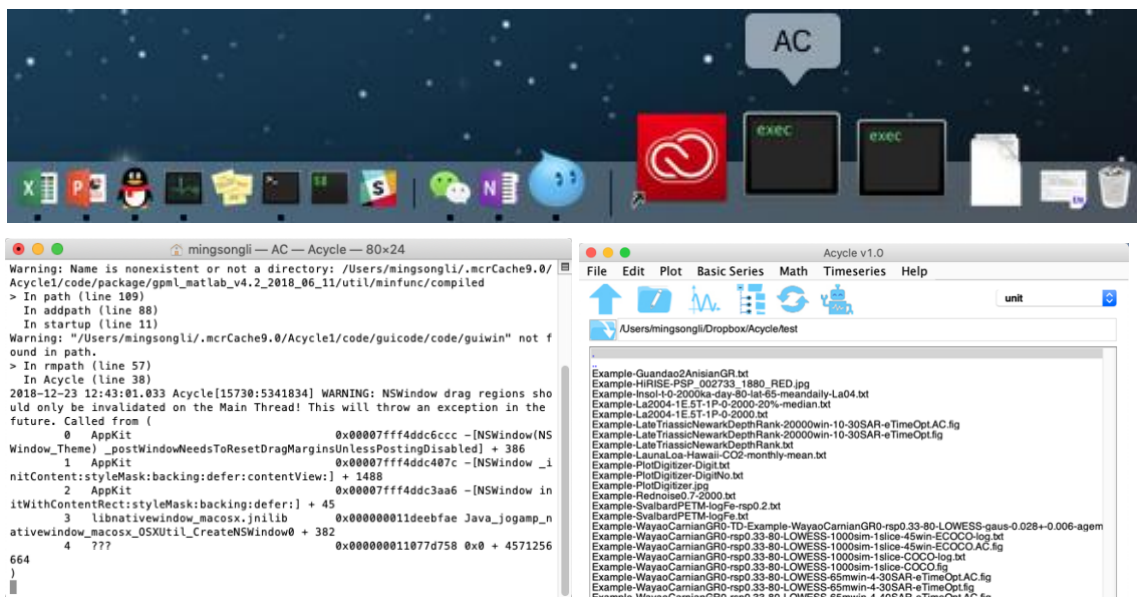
AC

exec

exec

mingsongli — AC — Acycle — 80×24

Warning: Name is nonexistent or not a directory: /Users/mingsongli/.mcrCache9.0/Acycle1/code/package/gpml_matlab_v4.2_2018_06_11/util/minfunc/compiled
> In path (line 109)
  In addpath (line 88)
  In startup (line 11)
Warning: "/Users/mingsongli/.mcrCache9.0/Acycle1/code/guicode/code/guiwin" not found in path.
> In rmpath (line 57)
  In Acycle (line 38)
2018-12-23 12:43:01.033 Acycle[15730:5341834] WARNING: NSWindow drag regions should only be invalidated on the Main Thread! This will throw an exception in the future. Called from (
	0   AppKit                              0x00007fff4ddc6ccc -[NSWindow(NSWindow_Theme) _postWindowNeedsToResetDragMarginsUnlessPostingDisabled] + 386
	1   AppKit                              0x00007fff4ddc407c -[NSWindow _initContent:styleMask:backing:defer:contentView:] + 1488
	2   AppKit                              0x00007fff4ddc3aa6 -[NSWindow initWithContentRect:styleMask:backing:defer:] + 45
	3   libnativewindow_macosx.jnilib       0x000000011deebfae Java_jogamp_nativewindow_macosx_OSXUtil_CreateNSWindow0 + 382
	4   ???                                 0x000000011077d758 0x0 + 4571256664
)

Acycle v1.0

File Edit Plot Basic Series Math Timeseries Help

unit

/Users/mingsongli/Dropbox/Acycle/test

.
..
Example-Guandao2AnisianGR.txt
Example-HiRISE-PSP_002733_1880_RED.jpg
Example-Insol-t-0-2000ka-day-80-lat-65-meandaily-La04.txt
Example-La2004-1E.5T-1P-0-2000-20%-median.txt
Example-La2004-1E.5T-1P-0-2000.txt
Example-LateTriassicNewarkDepthRank-20000win-10-30SAR-eTimeOpt.AC.fig
Example-LateTriassicNewarkDepthRank-20000win-10-30SAR-eTimeOpt.fig
Example-LateTriassicNewarkDepthRank.txt
Example-LaunaLoa-Hawaii-CO2-monthly-mean.txt
Example-PlotDigitizer-Digit.txt
Example-PlotDigitizer-DigitNo.txt
Example-PlotDigitizer.jpg
Example-Rednoise0.7-2000.txt
Example-SvalbardPETM-logFe-rsp0.2.txt
Example-SvalbardPETM-logFe.txt
Example-WayaoCarnianGR0-TD-Example-WayaoCarnianGR0-rsp0.33-80-LOWESS-gaus-0.028+-0.006-agem
Example-WayaoCarnianGR0-rsp0.33-80-LOWESS-1000sim-1slice-45win-ECOCO-log.txt
Example-WayaoCarnianGR0-rsp0.33-80-LOWESS-1000sim-1slice-45win-ECOCO.AC.fig
Example-WayaoCarnianGR0-rsp0.33-80-LOWESS-1000sim-1slice-COCO-log.txt
Example-WayaoCarnianGR0-rsp0.33-80-LOWESS-1000sim-1slice-COCO.txt
Example-WayaoCarnianGR0-rsp0.33-80-LOWESS-65mwin-4-30SAR-eTimeOpt.AC.fig
Example-WayaoCarnianGR0-rsp0.33-80-LOWESS-65mwin-4-30SAR-eTimeOpt.fig
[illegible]